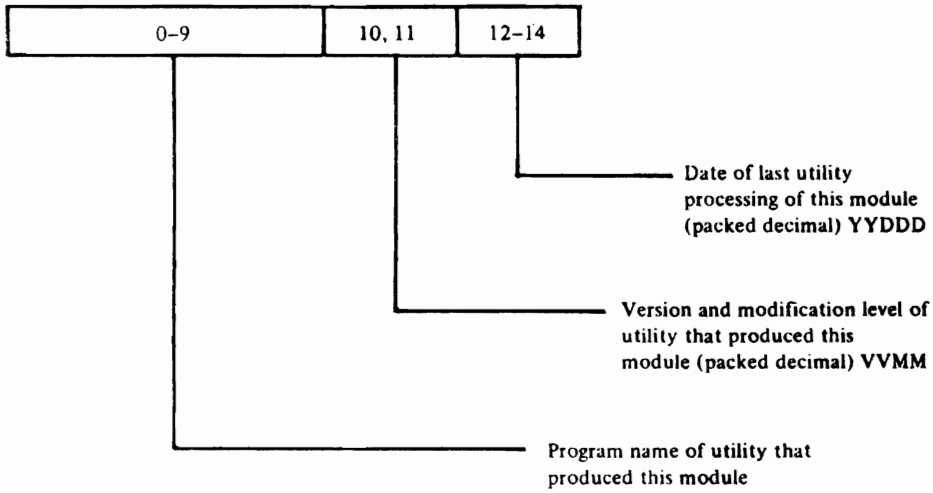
| 0–9 | 10, 11 | 12–14 |
|---|---|---|

Date of last utility processing of this module (packed decimal) YYDDD

Version and modification level of utility that produced this module (packed decimal) VVMM

Program name of utility that produced this module